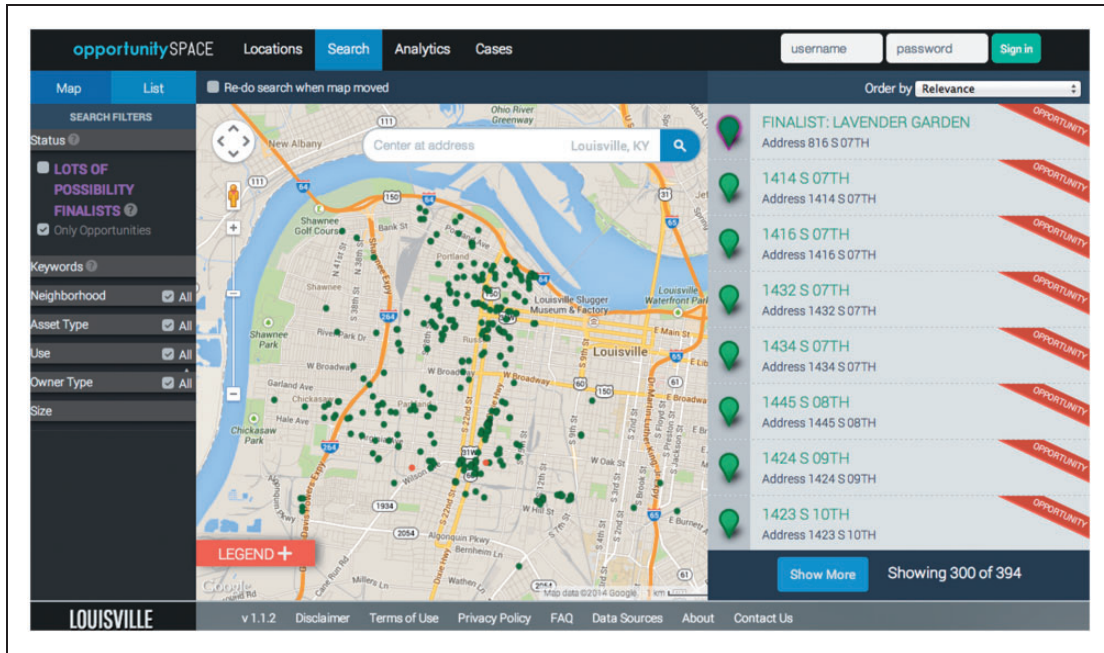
opportunitySPACE Locations Search Analytics Cases username password Sign in

Map List

Re-do search when map moved

Order by Relevance

SEARCH FILTERS

Status

LOTS OF POSSIBILITY FINALISTS

Only Opportunities

Keywords

Neighborhood All

Asset Type All

Use All

Owner Type All

Size

Center at address Louisville, KY

New Albany

Ohio River Greenway

Shawnee Golf Course

Bank St

Portland

Shawnee

Louisville Slugger Museum & Factory

Louisville Waterfront Park

Shawnee Park

River Park Dr

W Broadway

Louisville

E Main St

Garland Ave

Chickasaw

Hale Ave

Chickasaw Park

E Broadway

W Oak St

Wilson Ave

W Hill St

E Burnett Av

Algonquin Pkwy

Berheim Ln

Millers Ln

Wathen Ln

LEGEND +

Google

Map data ©2014 Google 1 km

FINALIST: LAVENDER GARDEN
Address 816 S 07TH

1414 S 07TH
Address 1414 S 07TH

1416 S 07TH
Address 1416 S 07TH

1432 S 07TH
Address 1432 S 07TH

1434 S 07TH
Address 1434 S 07TH

1445 S 08TH
Address 1445 S 08TH

1424 S 09TH
Address 1424 S 09TH

1423 S 10TH
Address 1423 S 10TH

OPPORTUNITY

Show More Showing 300 of 394

LOUISVILLE v 1.1.2 Disclaimer Terms of Use Privacy Policy FAQ Data Sources About Contact Us